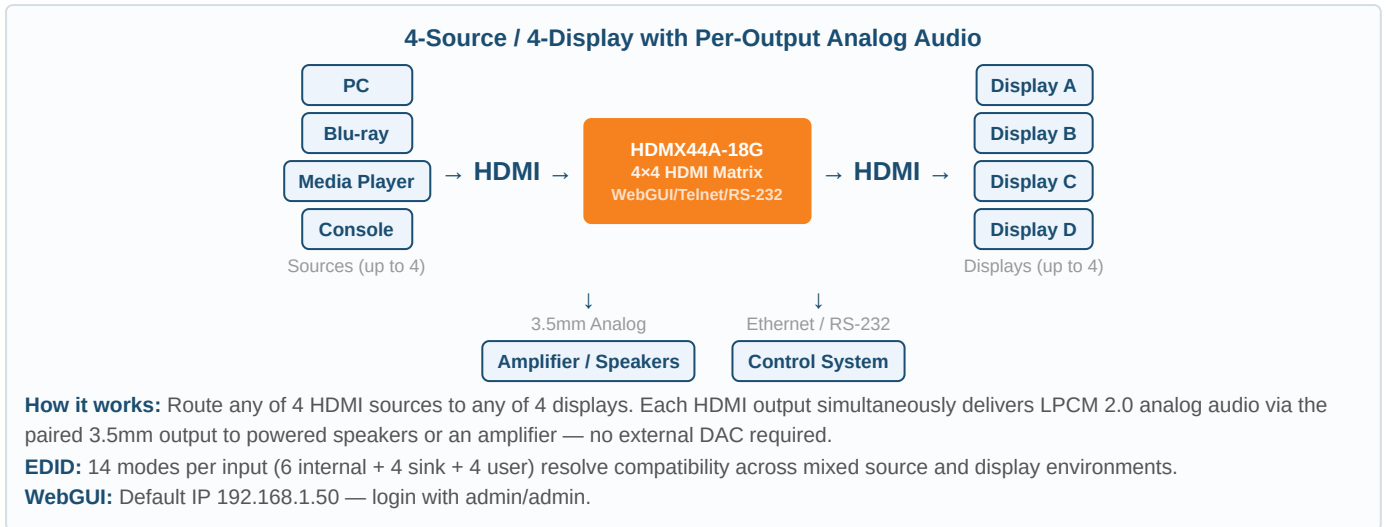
4-Source / 4-Display with Per-Output Analog Audio

PC
Blu-ray
Media Player
Console
Sources (up to 4)

→ HDMI →

HDMX44A-18G
4×4 HDMI Matrix
WebGUI/Telnet/RS-232

→ HDMI →

Display A
Display B
Display C
Display D
Displays (up to 4)

↓
3.5mm Analog
Amplifier / Speakers

↓
Ethernet / RS-232
Control System

**How it works:** Route any of 4 HDMI sources to any of 4 displays. Each HDMI output simultaneously delivers LPCM 2.0 analog audio via the paired 3.5mm output to powered speakers or an amplifier — no external DAC required.

**EDID:** 14 modes per input (6 internal + 4 sink + 4 user) resolve compatibility across mixed source and display environments.

**WebGUI:** Default IP 192.168.1.50 — login with admin/admin.